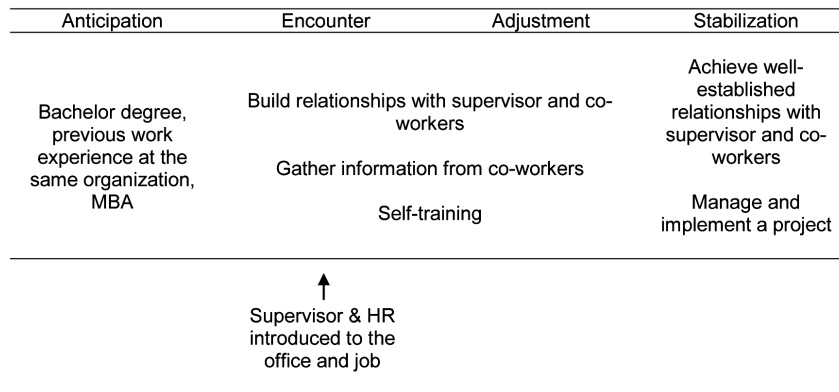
| Anticipation | Encounter | Adjustment | Stabilization |
|---|---|---|---|
| Bachelor degree, previous work experience at the same organization, MBA | Build relationships with supervisor and co-workers<br><br>Gather information from co-workers<br><br>Self-training | | Achieve well-established relationships with supervisor and co-workers<br><br>Manage and implement a project |

Supervisor & HR introduced to the office and job